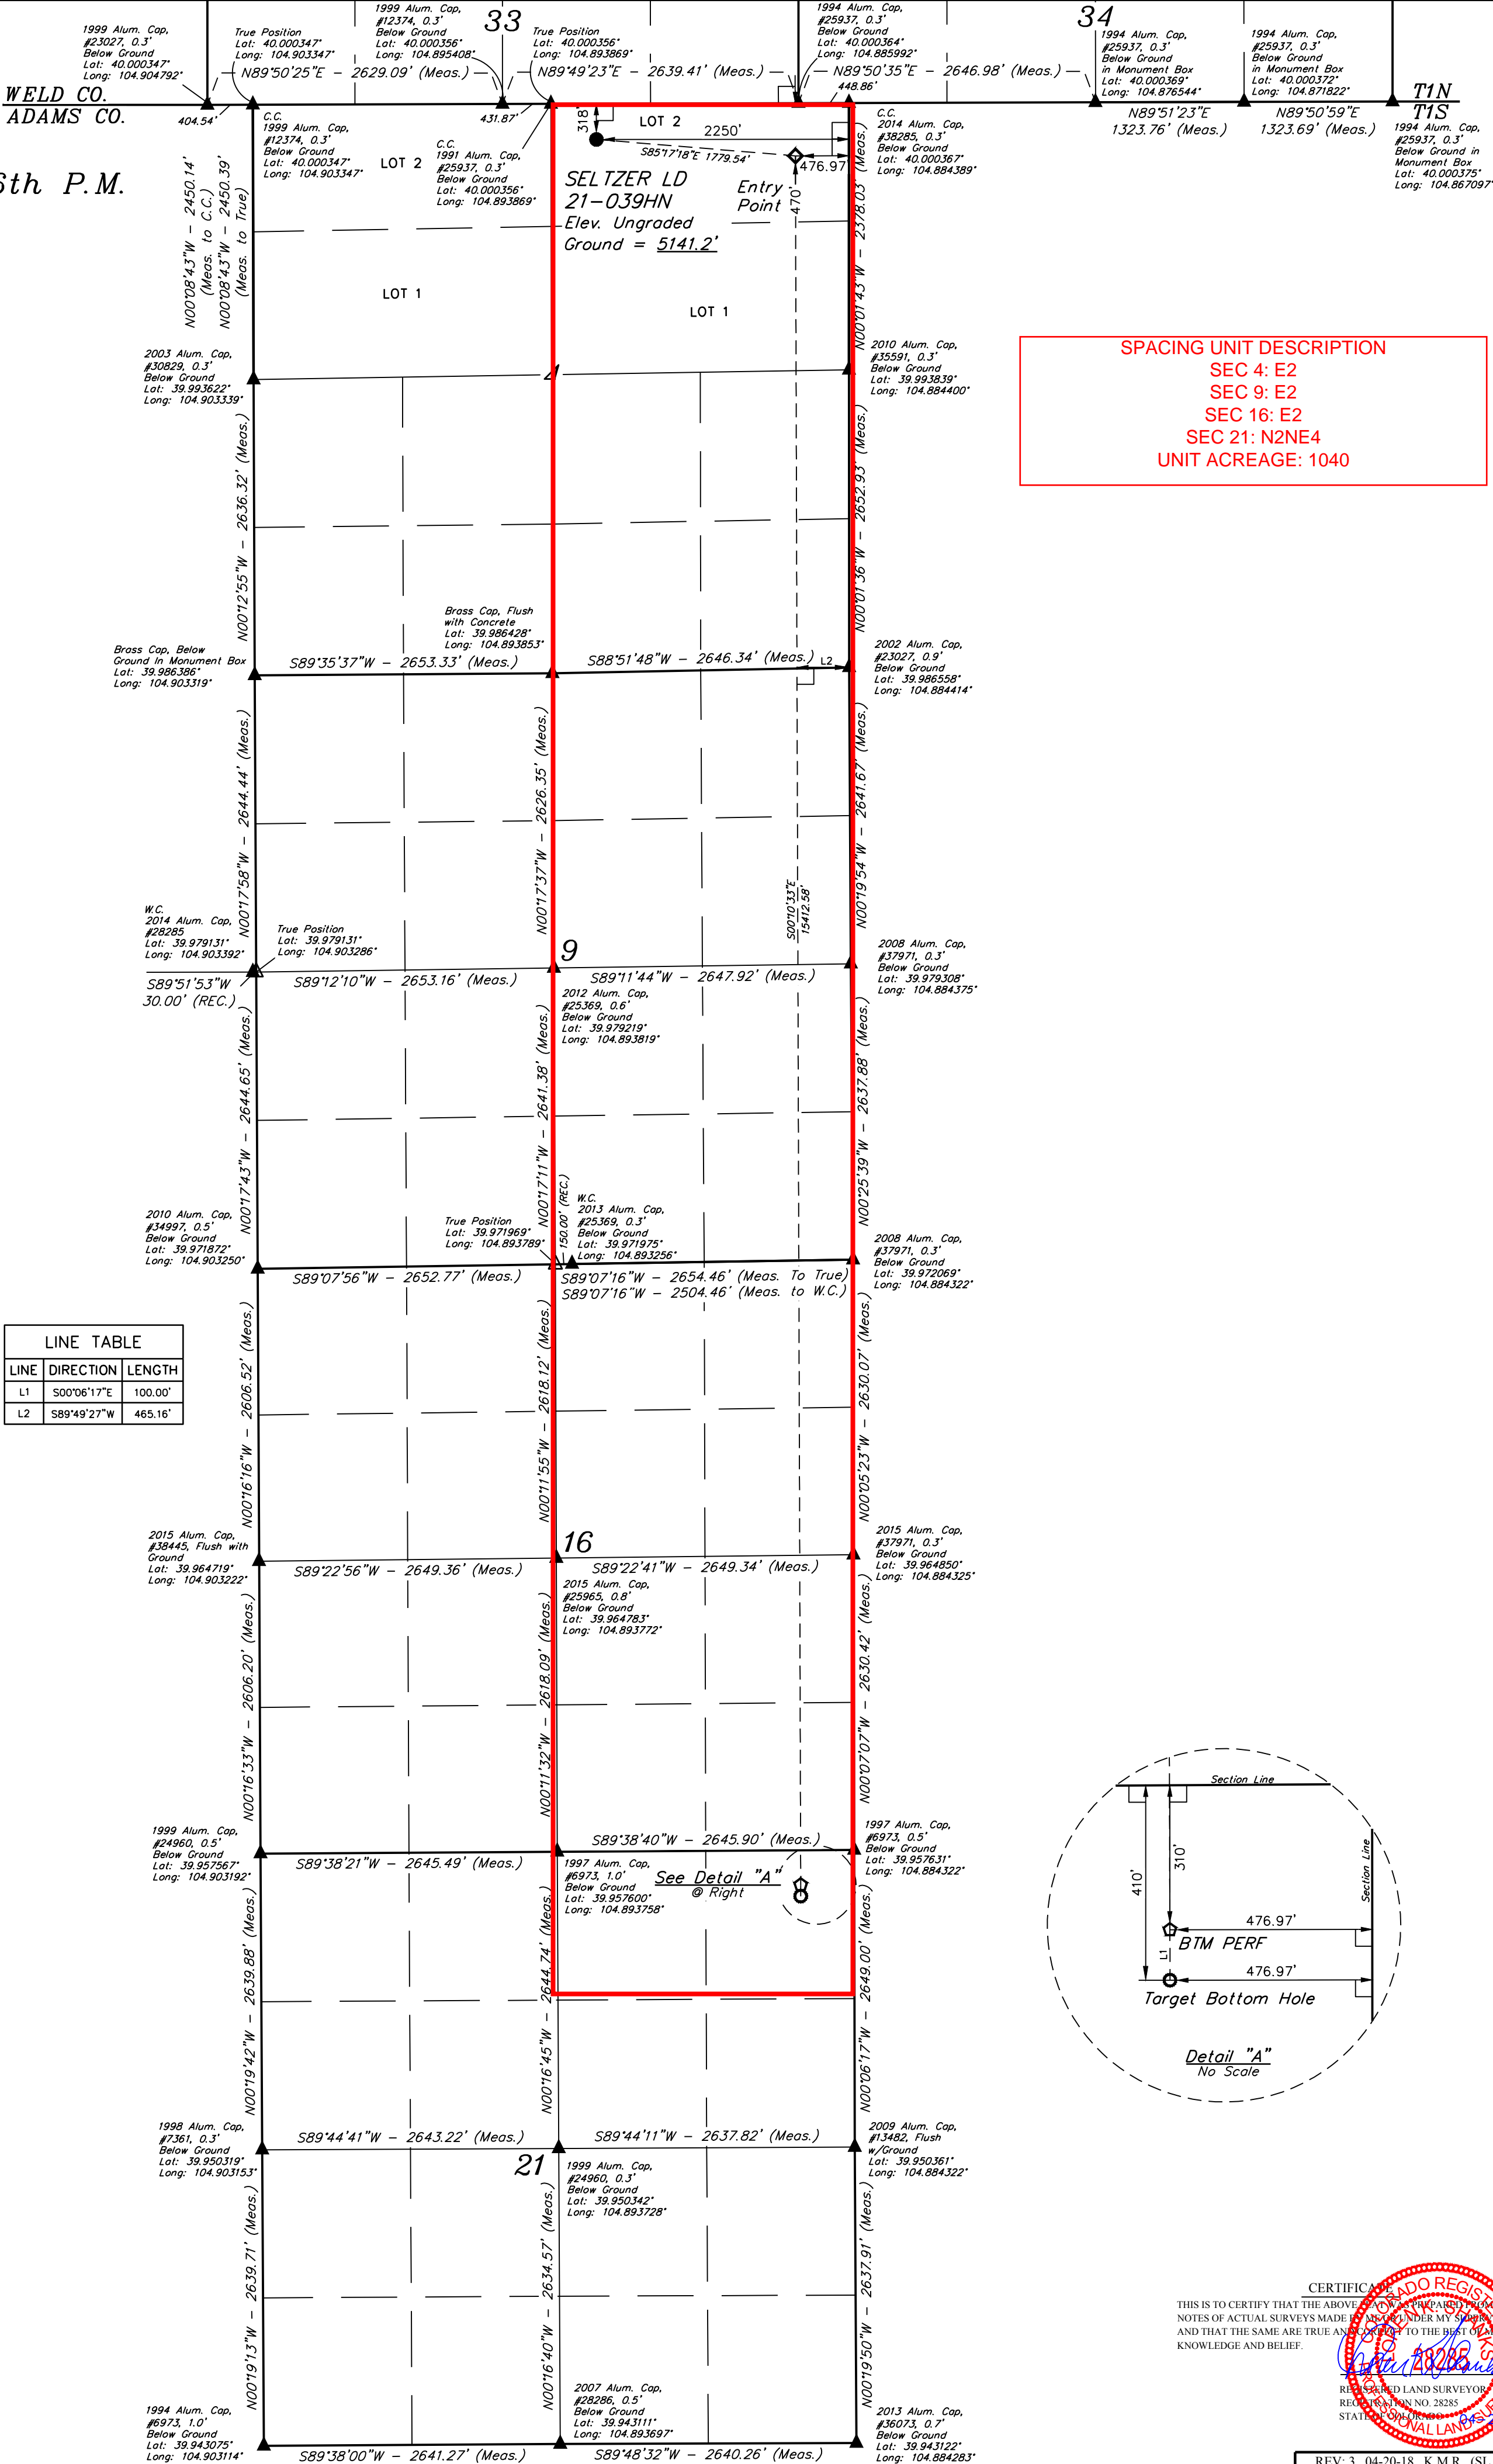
1999 Alum. Cap, #23027, 0.3' Below Ground Lat: 40.000347° Long: 104.904792°

True Position Lat: 40.000347° Long: 104.903347°

1999 Alum. Cap, #12374, 0.3' Below Ground Lat: 40.000356° Long: 104.895408°

33

True Position Lat: 40.000356° Long: 104.893869°

1994 Alum. Cap, #25937, 0.3' Below Ground Lat: 40.000364° Long: 104.885992°

34

1994 Alum. Cap, #25937, 0.3' Below Ground in Monument Box Lat: 40.000369° Long: 104.876544°

1994 Alum. Cap, #25937, 0.3' Below Ground in Monument Box Lat: 40.000372° Long: 104.871822°

N89°50'25"E – 2629.09' (Meas.)

N89°49'23"E – 2639.41' (Meas.)

N89°50'35"E – 2646.98' (Meas.)

WELD CO.
ADAMS CO.

404.54'

431.87'

448.86'

N89°51'23"E 1323.76' (Meas.)

N89°50'59"E 1323.69' (Meas.)

T1N
T1S

1994 Alum. Cap, #25937, 0.3' Below Ground in Monument Box Lat: 40.000375° Long: 104.867097°

6th P.M.

C.C. 1999 Alum. Cap, #12374, 0.3' Below Ground Lat: 40.000347° Long: 104.903347°

LOT 2

C.C. 1991 Alum. Cap, #25937, 0.3' Below Ground Lat: 40.000356° Long: 104.893869°

318'

LOT 2

2250'

S85°17'18"E 1779.54'

476.97'

C.C. 2014 Alum. Cap, #38285, 0.3' Below Ground Lat: 40.000367° Long: 104.884389°

SELTZER LD
21–039HN
Elev. Ungraded
Ground = 5141.2'

Entry Point

470'

N00°08'43"W – 2450.14' (Meas. to C.C.)
N00°08'43"W – 2450.39' (Meas. to True)

LOT 1

LOT 1

N00°01'43"W – 2378.03' (Meas.)

2003 Alum. Cap, #30829, 0.3' Below Ground Lat: 39.993622° Long: 104.903339°

4

2010 Alum. Cap, #35591, 0.3' Below Ground Lat: 39.993839° Long: 104.884400°

SPACING UNIT DESCRIPTION
SEC 4: E2
SEC 9: E2
SEC 16: E2
SEC 21: N2NE4
UNIT ACREAGE: 1040

N00°12'55"W – 2636.32' (Meas.)

N00°01'36"W – 2652.93' (Meas.)

Brass Cap, Flush with Concrete Lat: 39.986428° Long: 104.893853°

Brass Cap, Below Ground In Monument Box Lat: 39.986386° Long: 104.903319°

S89°35'37"W – 2653.33' (Meas.)

S88°51'48"W – 2646.34' (Meas.)

L2

2002 Alum. Cap, #23027, 0.9' Below Ground Lat: 39.986558° Long: 104.884414°

N00°17'58"W – 2644.44' (Meas.)

N00°17'37"W – 2626.35' (Meas.)

S00°10'33"E 15412.58'

N00°19'54"W – 2641.67' (Meas.)

W.C. 2014 Alum. Cap, #28285 Lat: 39.979131° Long: 104.903392°

True Position Lat: 39.979131° Long: 104.903286°

9

2008 Alum. Cap, #37971, 0.3' Below Ground Lat: 39.979308° Long: 104.884375°

S89°51'53"W 30.00' (REC.)

S89°12'10"W – 2653.16' (Meas.)

S89°11'44"W – 2647.92' (Meas.)

2012 Alum. Cap, #25369, 0.6' Below Ground Lat: 39.979219° Long: 104.893819°

N00°17'43"W – 2644.65' (Meas.)

N00°17'11"W – 2641.38' (Meas.)

N00°25'39"W – 2637.88' (Meas.)

2010 Alum. Cap, #34997, 0.5' Below Ground Lat: 39.971872° Long: 104.903250°

True Position Lat: 39.971969° Long: 104.893789°

150.00' (REC.)

W.C. 2013 Alum. Cap, #25369, 0.3' Below Ground Lat: 39.971975° Long: 104.893256°

2008 Alum. Cap, #37971, 0.3' Below Ground Lat: 39.972069° Long: 104.884322°

S89°07'56"W – 2652.77' (Meas.)

S89°07'16"W – 2654.46' (Meas. To True)
S89°07'16"W – 2504.46' (Meas. to W.C.)

| LINE TABLE | | |
|---|---|---|
| LINE | DIRECTION | LENGTH |
| L1 | S00°06'17"E | 100.00' |
| L2 | S89°49'27"W | 465.16' |

N00°16'16"W – 2606.52' (Meas.)

N00°11'55"W – 2618.12' (Meas.)

N00°05'23"W – 2630.07' (Meas.)

2015 Alum. Cap, #38445, Flush with Ground Lat: 39.964719° Long: 104.903222°

16

2015 Alum. Cap, #37971, 0.3' Below Ground Lat: 39.964850° Long: 104.884325°

S89°22'56"W – 2649.36' (Meas.)

S89°22'41"W – 2649.34' (Meas.)

2015 Alum. Cap, #25965, 0.8' Below Ground Lat: 39.964783° Long: 104.893772°

N00°16'33"W – 2606.20' (Meas.)

N00°11'32"W – 2618.09' (Meas.)

N00°07'07"W – 2630.42' (Meas.)

1999 Alum. Cap, #24960, 0.5' Below Ground Lat: 39.957567° Long: 104.903192°

S89°38'21"W – 2645.49' (Meas.)

S89°38'40"W – 2645.90' (Meas.)

1997 Alum. Cap, #6973, 0.5' Below Ground Lat: 39.957631° Long: 104.884322°

1997 Alum. Cap, #6973, 1.0' Below Ground Lat: 39.957600° Long: 104.893758°

See Detail "A" @ Right

Section Line

310'

410'

Section Line

476.97'

BTM PERF

L1

476.97'

Target Bottom Hole

Detail "A"
No Scale

N00°19'42"W – 2639.88' (Meas.)

N00°16'45"W – 2644.74' (Meas.)

N00°06'17"W – 2649.00' (Meas.)

1998 Alum. Cap, #7361, 0.3' Below Ground Lat: 39.950319° Long: 104.903153°

S89°44'41"W – 2643.22' (Meas.)

S89°44'11"W – 2637.82' (Meas.)

2009 Alum. Cap, #13482, Flush w/Ground Lat: 39.950361° Long: 104.884322°

21

1999 Alum. Cap, #24960, 0.3' Below Ground Lat: 39.950342° Long: 104.893728°

N00°19'13"W – 2639.71' (Meas.)

N00°16'40"W – 2634.57' (Meas.)

N00°19'50"W – 2637.91' (Meas.)

CERTIFICA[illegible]

THIS IS TO CERTIFY THAT THE ABOVE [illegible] PREPARED FROM NOTES OF ACTUAL SURVEYS MADE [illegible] UNDER MY S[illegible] AND THAT THE SAME ARE TRUE AN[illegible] TO THE BE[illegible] KNOWLEDGE AND BELIEF.

COLORADO REGIS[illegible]

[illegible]

REGISTERED LAND SURVEYOR
REGISTRATION NO. 28285
STATE OF COLORADO

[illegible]ONAL LAND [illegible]

1994 Alum. Cap, #6973, 1.0' Below Ground Lat: 39.943075° Long: 104.903114°

2007 Alum. Cap, #28286, 0.5' Below Ground Lat: 39.943111° Long: 104.893697°

2013 Alum. Cap, #36073, 0.7' Below Ground Lat: 39.943122° Long: 104.884283°

S89°38'00"W – 2641.27' (Meas.)

S89°48'32"W – 2640.26' (Meas.)

REV: 3 04-20-18 K.M.R. (SI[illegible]